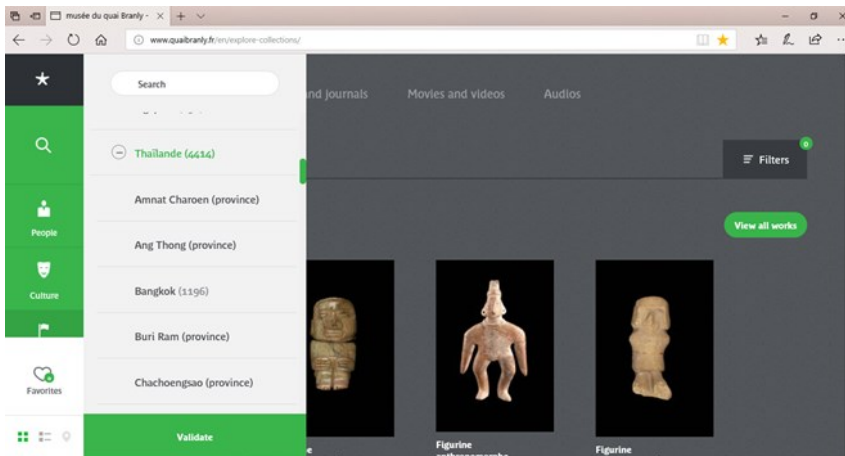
musée du quai Branly - ×

www.quaibranly.fr/en/explore-collections/

Search

Thailande (4414)

Amnat Charoen (province)

Ang Thong (province)

Bangkok (1196)

Buri Ram (province)

Chachoengsao (province)

Validate

People

Culture

Favorites

nd journals

Movies and videos

Audios

0

Filters

View all works

Figurine

Figurine

e